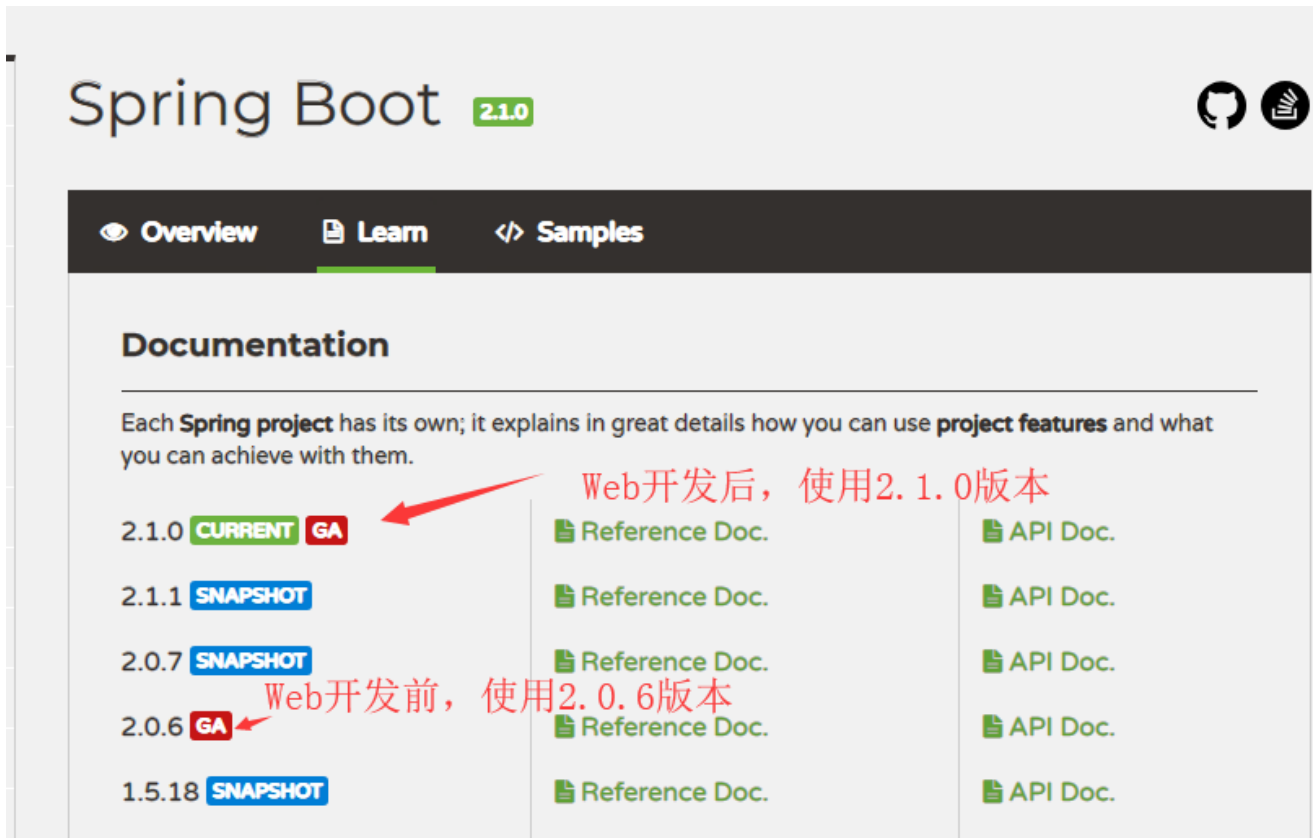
Spring Boot 2.1.0

Overview Learn Samples

Documentation

Each Spring project has its own; it explains in great details how you can use project features and what you can achieve with them.

Web开发后，使用2.1.0版本

| | | |
|---|---|---|
| 2.1.0 CURRENT GA | Reference Doc. | API Doc. |
| 2.1.1 SNAPSHOT | Reference Doc. | API Doc. |
| 2.0.7 SNAPSHOT | Reference Doc. | API Doc. |
| 2.0.6 GA | Reference Doc. | API Doc. |
| 1.5.18 SNAPSHOT | Reference Doc. | API Doc. |

Web开发前，使用2.0.6版本